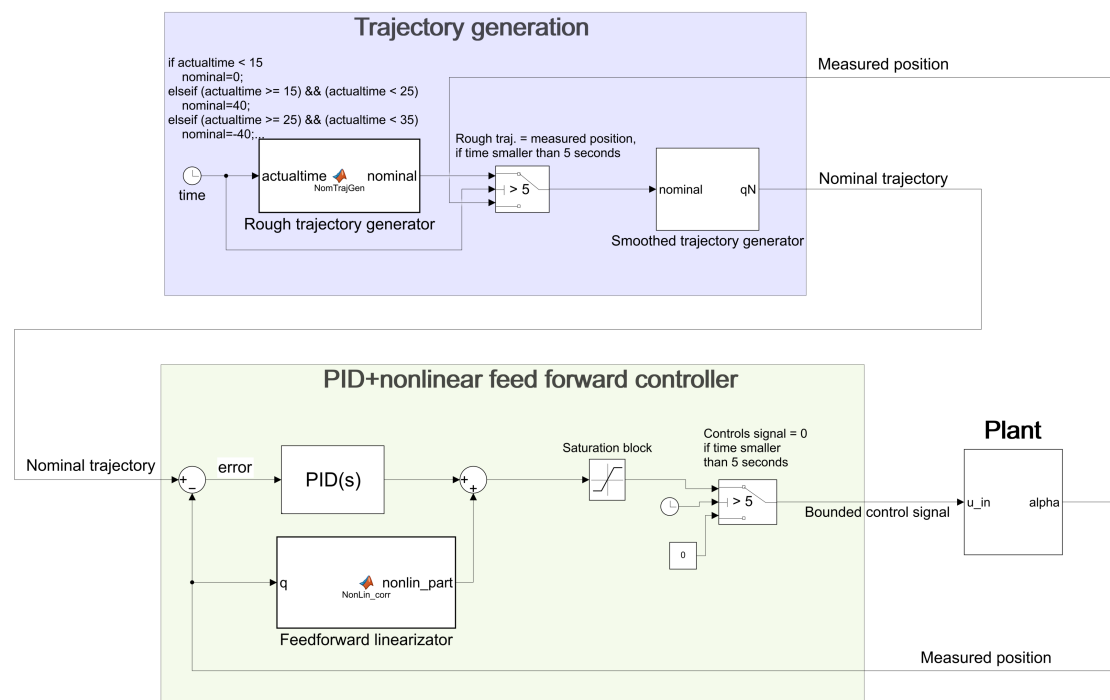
Trajectory generation

if actualtime < 15
nominal=0;
elseif (actualtime >= 15) && (actualtime < 25)
nominal=40;
elseif (actualtime >= 25) && (actualtime < 35)
nominal=-40;...

Measured position

Rough traj. = measured position, if time smaller than 5 seconds

time

actualtime nominal
NomTrajGen

Rough trajectory generator

> 5

nominal qN

Smoothed trajectory generator

Nominal trajectory

PID+nonlinear feed forward controller

Nominal trajectory

+ -

error

PID(s)

+ +

Saturation block

Controls signal = 0 if time smaller than 5 seconds

> 5

0

Bounded control signal

Plant

u_in alpha

q nonlin_part
NonLin_corr

Feedforward linearizator

Measured position